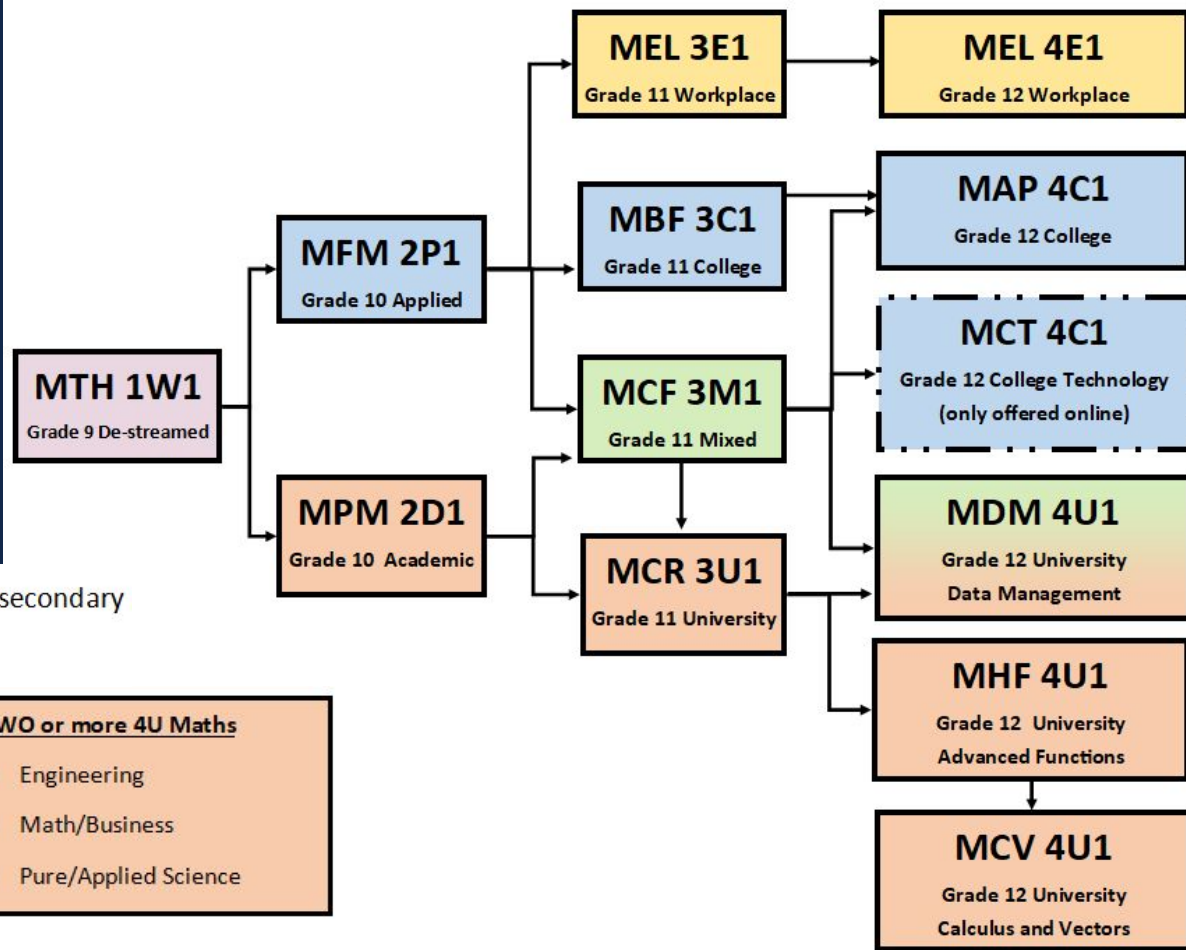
MTH 1W1
Grade 9 De-streamed

MFM 2P1
Grade 10 Applied

MPM 2D1
Grade 10 Academic

MEL 3E1
Grade 11 Workplace

MBF 3C1
Grade 11 College

MCF 3M1
Grade 11 Mixed

MCR 3U1
Grade 11 University

MEL 4E1
Grade 12 Workplace

MAP 4C1
Grade 12 College

MCT 4C1
Grade 12 College Technology
(only offered online)

MDM 4U1
Grade 12 University
Data Management

MHF 4U1
Grade 12 University
Advanced Functions

MCV 4U1
Grade 12 University
Calculus and Vectors

secondary

WO or more 4U Maths
Engineering
Math/Business
Pure/Applied Science